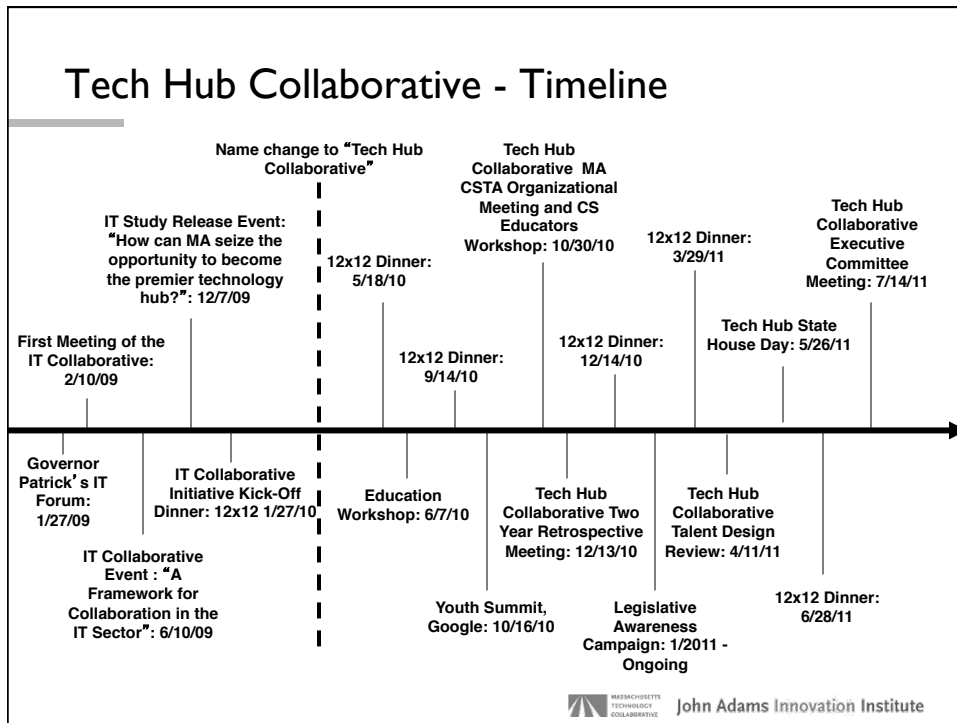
Tech Hub Collaborative - Timeline

Name change to "Tech Hub Collaborative"

IT Study Release Event: "How can MA seize the opportunity to become the premier technology hub?": 12/7/09

First Meeting of the IT Collaborative: 2/10/09

12x12 Dinner: 5/18/10

12x12 Dinner: 9/14/10

Tech Hub Collaborative MA CSTA Organizational Meeting and CS Educators Workshop: 10/30/10

12x12 Dinner: 12/14/10

12x12 Dinner: 3/29/11

Tech Hub State House Day: 5/26/11

Tech Hub Collaborative Executive Committee Meeting: 7/14/11

Governor Patrick's IT Forum: 1/27/09

IT Collaborative Event : "A Framework for Collaboration in the IT Sector": 6/10/09

IT Collaborative Initiative Kick-Off Dinner: 12x12 1/27/10

Education Workshop: 6/7/10

Youth Summit, Google: 10/16/10

Tech Hub Collaborative Two Year Retrospective Meeting: 12/13/10

Legislative Awareness Campaign: 1/2011 - Ongoing

Tech Hub Collaborative Talent Design Review: 4/11/11

12x12 Dinner: 6/28/11

MASSACHUSETTS TECHNOLOGY COLLABORATIVE John Adams Innovation Institute